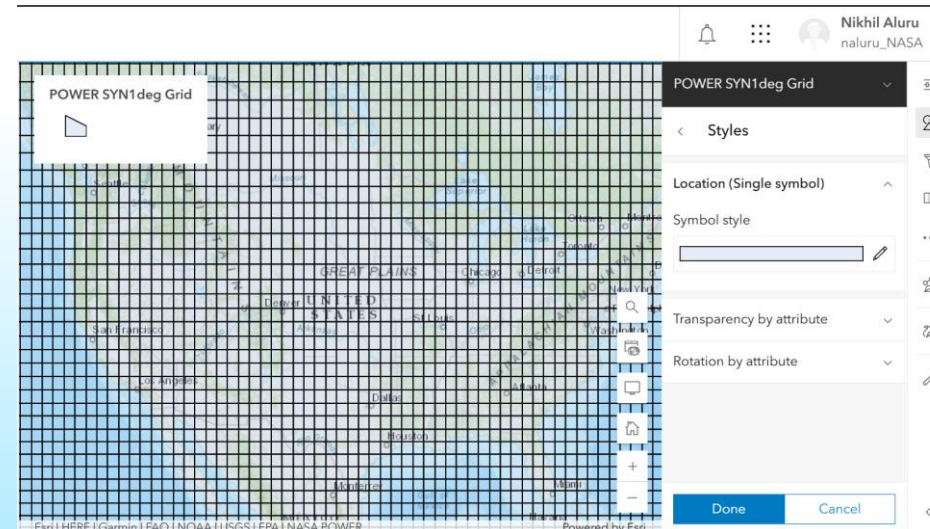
Nikhil Aluru
naluru_NASA

POWER SYN1deg Grid

Seattle
GREAT PLAINS
Denver
UNITED STATES
San Francisco
Los Angeles
Chicago
Detroit
Toronto
Ottawa
New York
Washington
St. Louis
Atlanta
Dallas
Houston
Monterrey
Miami

Esri | HERE | Garmin | FAO | NOAA | USGS | EPA | NASA POWER
Powered by Esri

POWER SYN1deg Grid
Styles
Location (Single symbol)
Symbol style
Transparency by attribute
Rotation by attribute
Done
Cancel